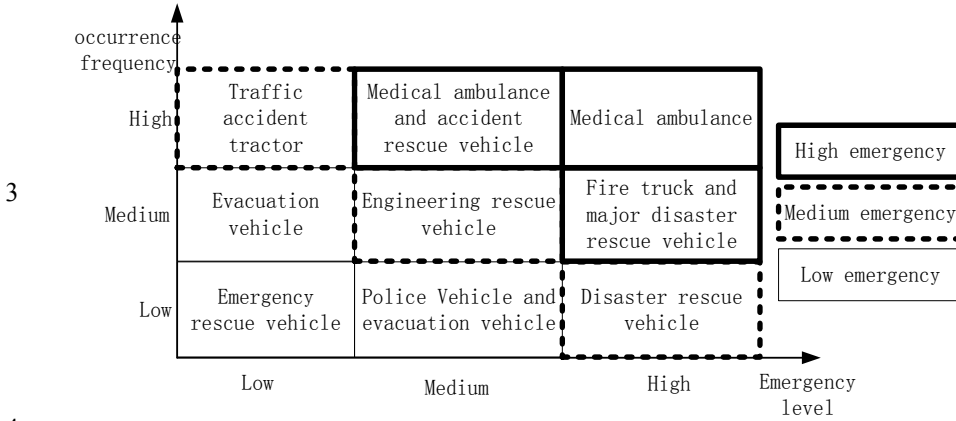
occurrence frequency

High

Medium

Low

3

| | Low | Medium | High |
|---|---|---|---|
| High | Traffic accident tractor | Medical ambulance and accident rescue vehicle | Medical ambulance |
| Medium | Evacuation vehicle | Engineering rescue vehicle | Fire truck and major disaster rescue vehicle |
| Low | Emergency rescue vehicle | Police Vehicle and evacuation vehicle | Disaster rescue vehicle |

High emergency

Medium emergency

Low emergency

Low

Medium

High

Emergency level